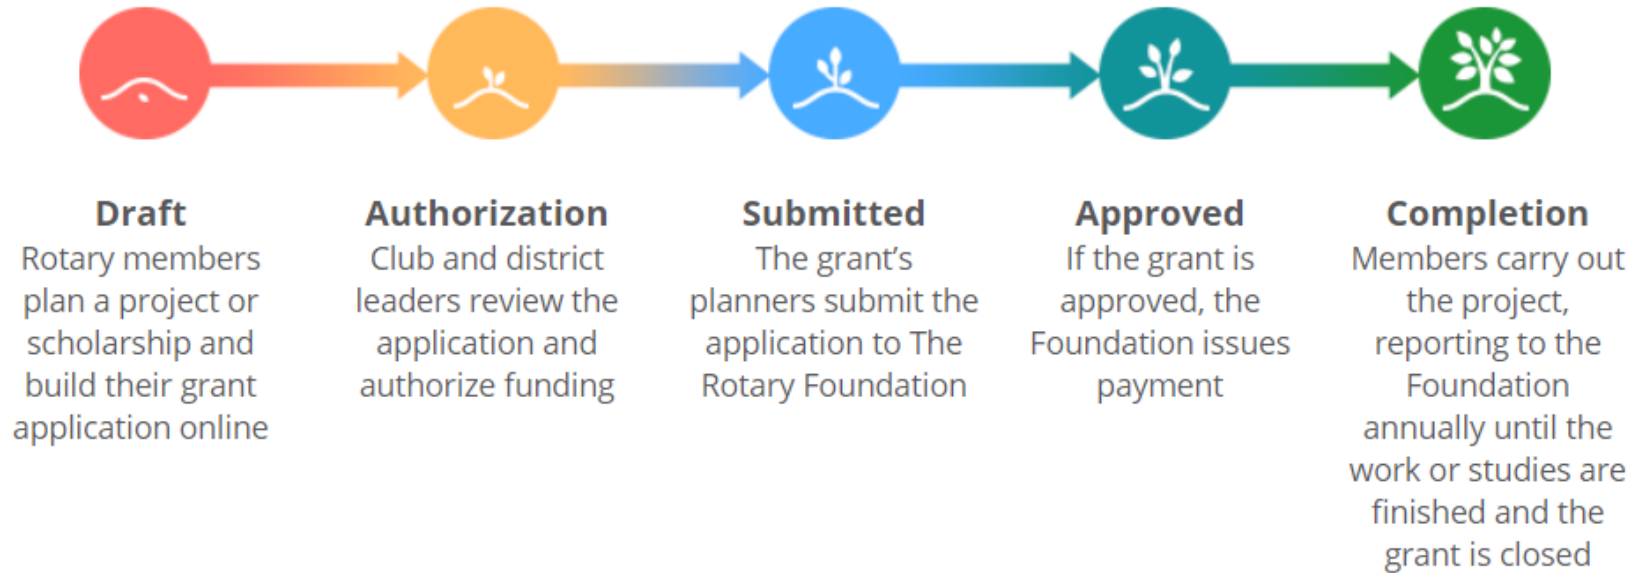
Draft
Rotary members plan a project or scholarship and build their grant application online

Authorization
Club and district leaders review the application and authorize funding

Submitted
The grant's planners submit the application to The Rotary Foundation

Approved
If the grant is approved, the Foundation issues payment

Completion
Members carry out the project, reporting to the Foundation annually until the work or studies are finished and the grant is closed